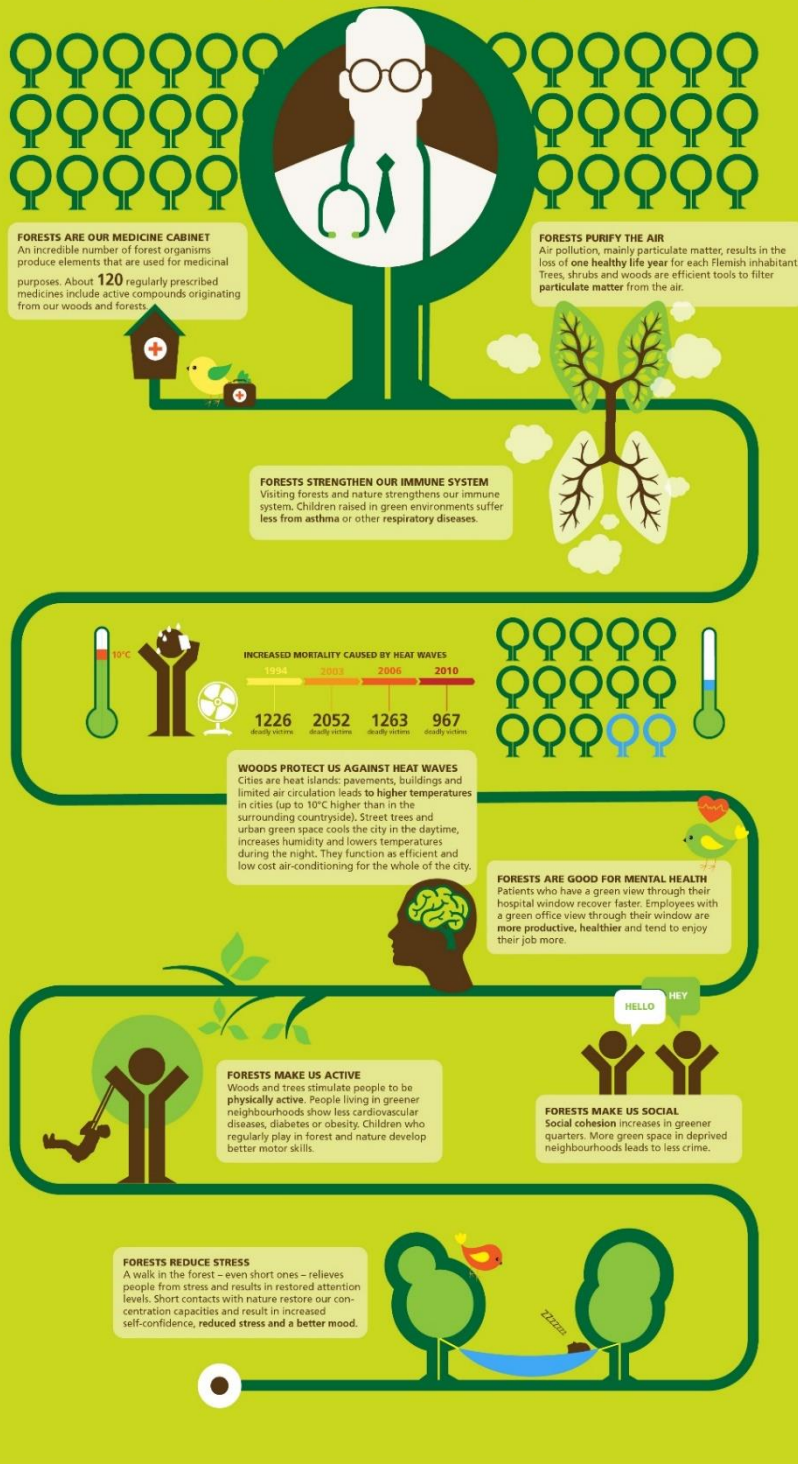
FORESTS ARE OUR MEDICINE CABINET
An incredible number of forest organisms produce elements that are used for medicinal purposes. About 120 regularly prescribed medicines include active compounds originating from our woods and forests.

FORESTS PURIFY THE AIR
Air pollution, mainly particulate matter, results in the loss of one healthy life year for each Flemish inhabitant. Trees, shrubs and woods are efficient tools to filter particulate matter from the air.

FORESTS STRENGTHEN OUR IMMUNE SYSTEM
Visiting forests and nature strengthens our immune system. Children raised in green environments suffer less from asthma or other respiratory diseases.

10°C

INCREASED MORTALITY CAUSED BY HEAT WAVES

| 1994 | 2003 | 2006 | 2010 |
|---|---|---|---|
| 1226 deadly victims | 2052 deadly victims | 1263 deadly victims | 967 deadly victims |

WOODS PROTECT US AGAINST HEAT WAVES
Cities are heat islands: pavements, buildings and limited air circulation leads to higher temperatures in cities (up to 10°C higher than in the surrounding countryside). Street trees and urban green space cools the city in the daytime, increases humidity and lowers temperatures during the night. They function as efficient and low cost air-conditioning for the whole of the city.

FORESTS ARE GOOD FOR MENTAL HEALTH
Patients who have a green view through their hospital window recover faster. Employees with a green office view through their window are more productive, healthier and tend to enjoy their job more.

HELLO

HEY

FORESTS MAKE US ACTIVE
Woods and trees stimulate people to be physically active. People living in greener neighbourhoods show less cardiovascular diseases, diabetes or obesity. Children who regularly play in forest and nature develop better motor skills.

FORESTS MAKE US SOCIAL
Social cohesion increases in greener quarters. More green space in deprived neighbourhoods leads to less crime.

FORESTS REDUCE STRESS
A walk in the forest – even short ones – relieves people from stress and results in restored attention levels. Short contacts with nature restore our concentration capacities and result in increased self-confidence, reduced stress and a better mood.

ZZZZZZ